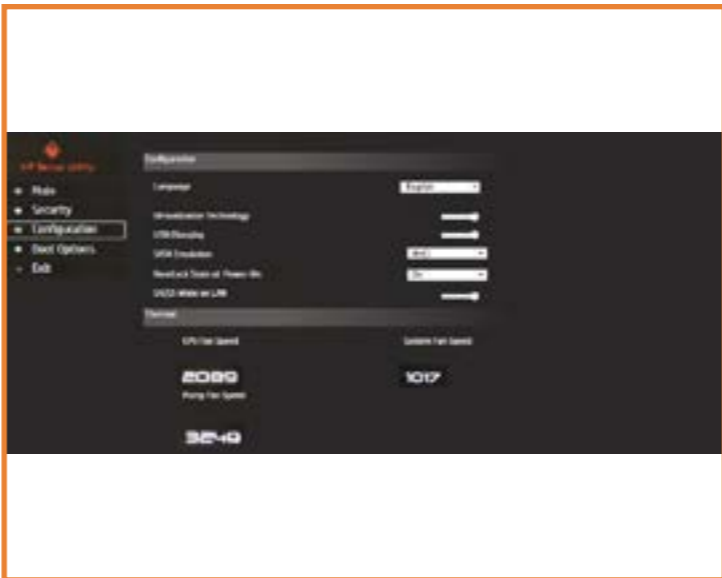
HP Setup Utility

Main
Security
Configuration
Boot Options
Exit

Configuration

Language
English

Virtualization Technology

USB Charging

SATA Emulation
AHCI

NumLock State at Power-On
On

S4/S5 Wake on LAN

Thermal

CPU Fan Speed

System Fan Speed

2089

1017

Pump Fan Speed

3249